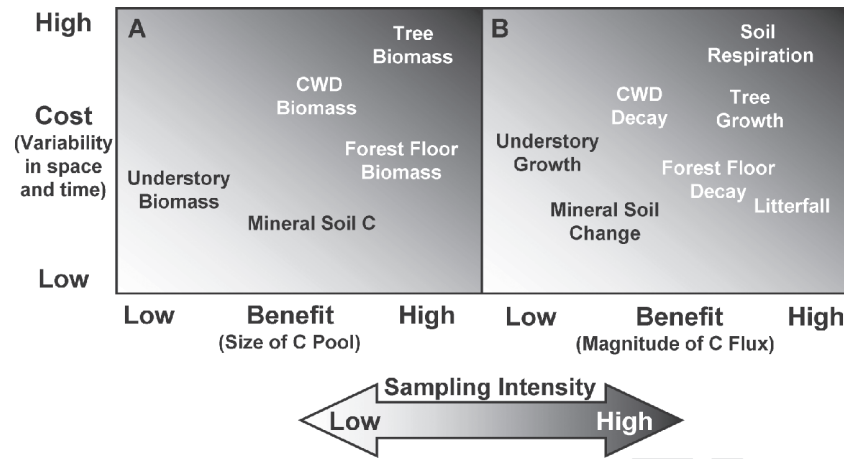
High

Cost
(Variability in space and time)

Low

A

Tree Biomass

CWD Biomass

Forest Floor Biomass

Understory Biomass

Mineral Soil C

B

Soil Respiration

CWD Decay

Tree Growth

Understory Growth

Forest Floor Decay

Litterfall

Mineral Soil Change

Low Benefit High
(Size of C Pool)

Low Benefit High
(Magnitude of C Flux)

Sampling Intensity

Low High